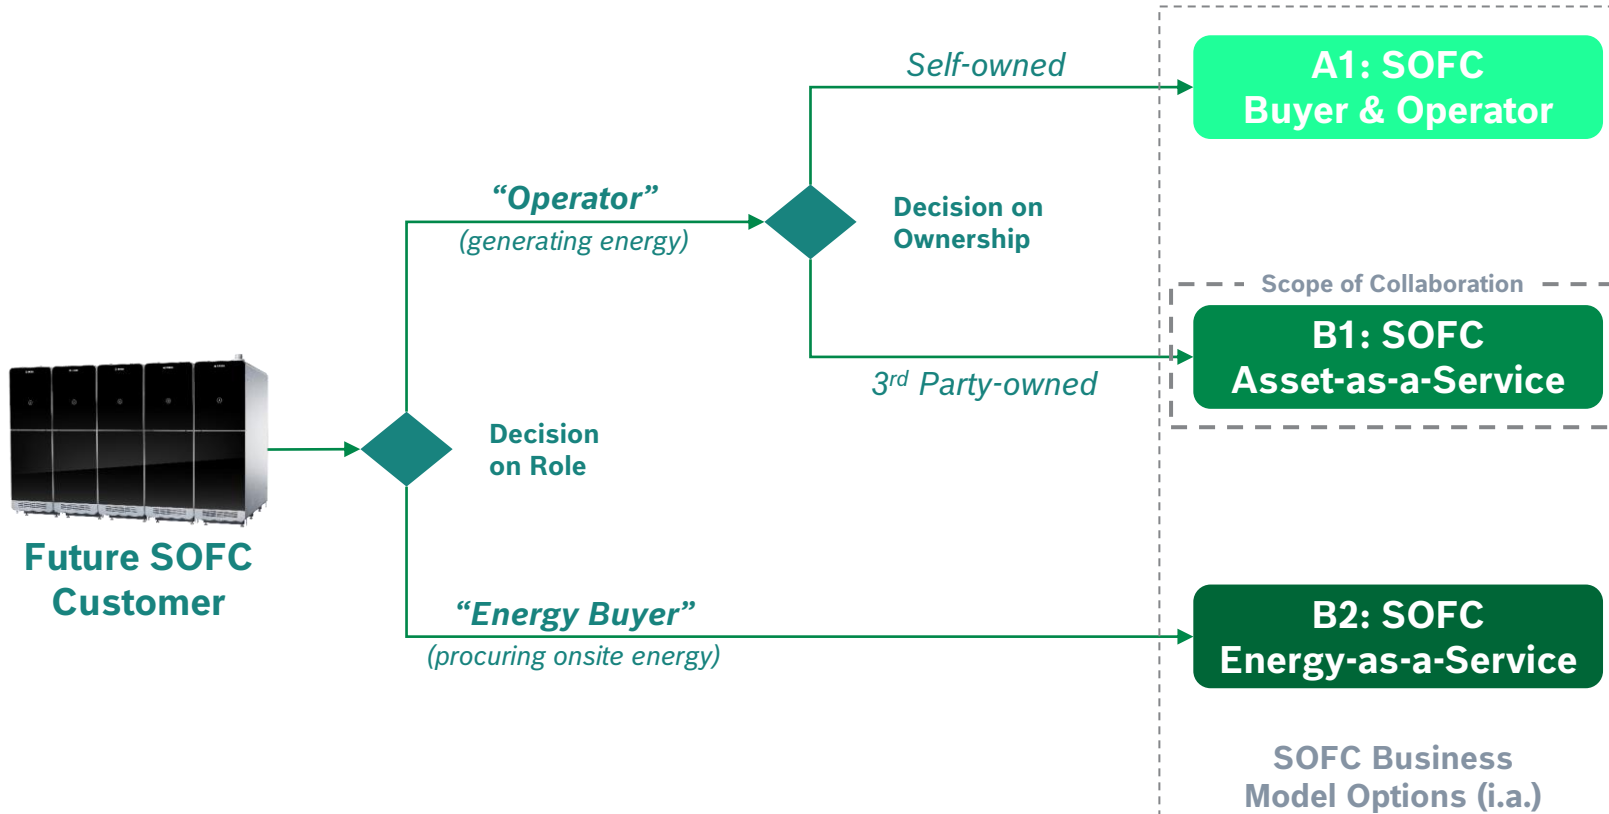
Self-owned

A1: SOFC
Buyer & Operator

"Operator"
(generating energy)

Decision on
Ownership

Scope of Collaboration

B1: SOFC
Asset-as-a-Service

3$^{rd}$ Party-owned

Decision
on Role

Future SOFC
Customer

"Energy Buyer"
(procuring onsite energy)

B2: SOFC
Energy-as-a-Service

SOFC Business
Model Options (i.a.)